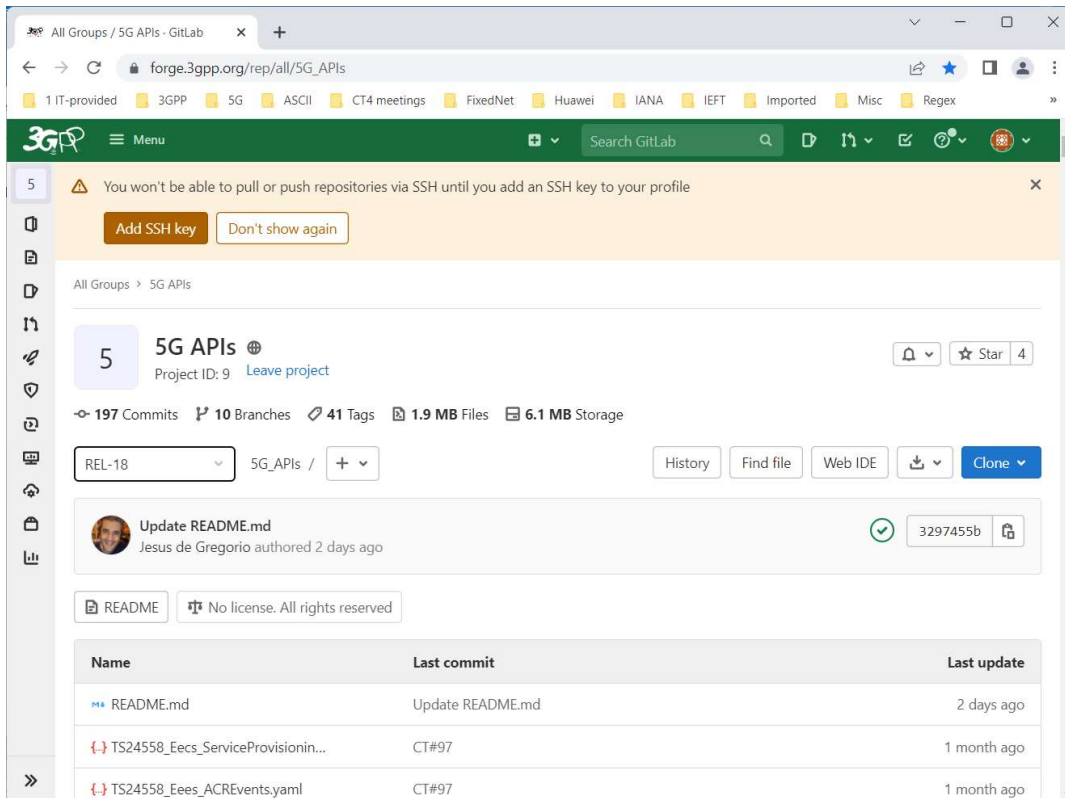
All Groups / 5G APIs · GitLab ×
+

forge.3gpp.org/rep/all/5G_APIs

1 IT-provided 3GPP 5G ASCII CT4 meetings FixedNet Huawei IANA IEFT Imported Misc Regex

3GPP Menu Search GitLab

5

You won't be able to pull or push repositories via SSH until you add an SSH key to your profile ×

Add SSH key Don't show again

All Groups > 5G APIs

5

5G APIs

Project ID: 9 Leave project

Star 4

197 Commits 10 Branches 41 Tags 1.9 MB Files 6.1 MB Storage

REL-18 5G_APIs / +

History Find file Web IDE Clone

Update README.md
Jesus de Gregorio authored 2 days ago

3297455b

README No license. All rights reserved

| Name | Last commit | Last update |
|---|---|---|
| README.md | Update README.md | 2 days ago |
| TS24558_Eecs_ServiceProvisionin... | CT#97 | 1 month ago |
| TS24558_Eees_ACREvents.yaml | CT#97 | 1 month ago |

»